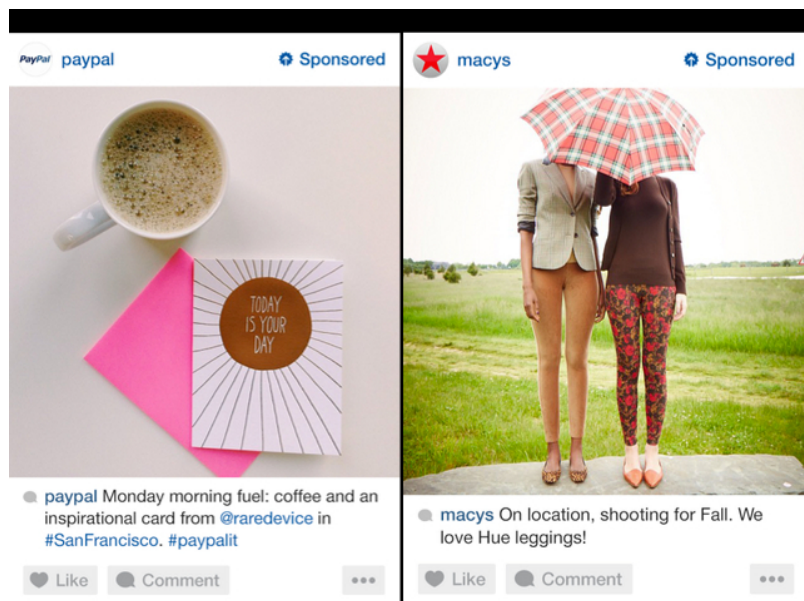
PayPal paypal

Sponsored

TODAY IS YOUR DAY

paypal Monday morning fuel: coffee and an inspirational card from @raredevice in #SanFrancisco. #paypalit

Like Comment •••

macys

Sponsored

macys On location, shooting for Fall. We love Hue leggings!

Like Comment •••